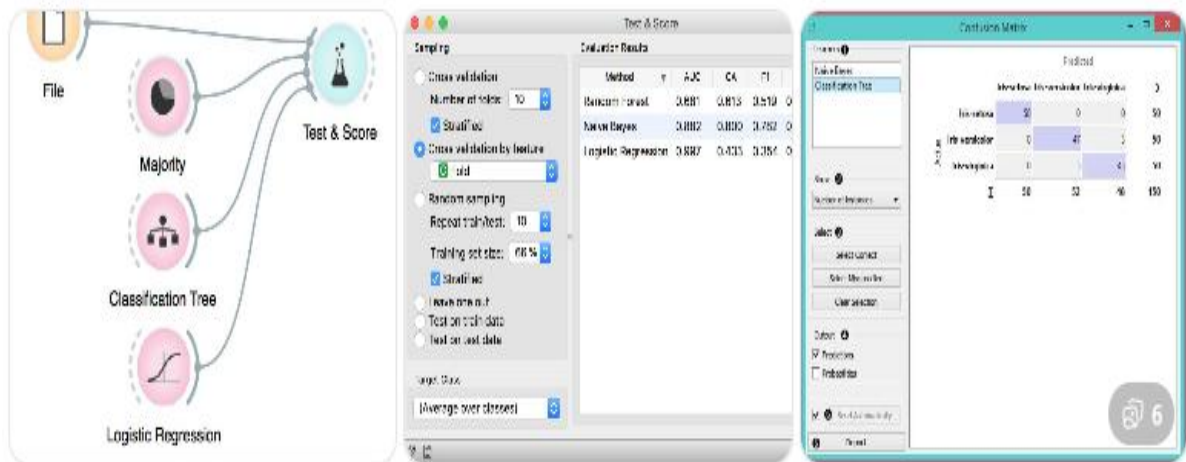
File

Majority

Classification Tree

Logistic Regression

Test & Score

Test & Score

Sampling

Cross validation

Number of folds: 10

Stratified

Cross validation by feature

fold

Random sampling

Repeat train/test: 10

Training set size: 66 %

Stratified

Leave one out

Test on train data

Test on test data

Target Class

(Average over classes)

Evaluation Results

| Method | AUC | CA | F1 |
|---|---|---|---|
| Random Forest | 0.881 | 0.813 | 0.819 |
| Naive Bayes | 0.882 | 0.800 | 0.782 |
| Logistic Regression | 0.887 | 0.403 | 0.354 |

Confusion Matrix

Learners

Naive Bayes

Classification Tree

Show

Number of instances

Select

Select Correct

Select Misclassified

Clear Selection

Output

Predictions

Probabilities

Send Automatically

Report

Predicted

| | Iris-setosa | Iris-versicolor | Iris-virginica | Σ |
|---|---|---|---|---|
| Iris-setosa | 50 | 0 | 0 | 50 |
| Iris-versicolor | 0 | 47 | 3 | 50 |
| Iris-virginica | 0 | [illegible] | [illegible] | 50 |
| Σ | 50 | 52 | 48 | 150 |

6